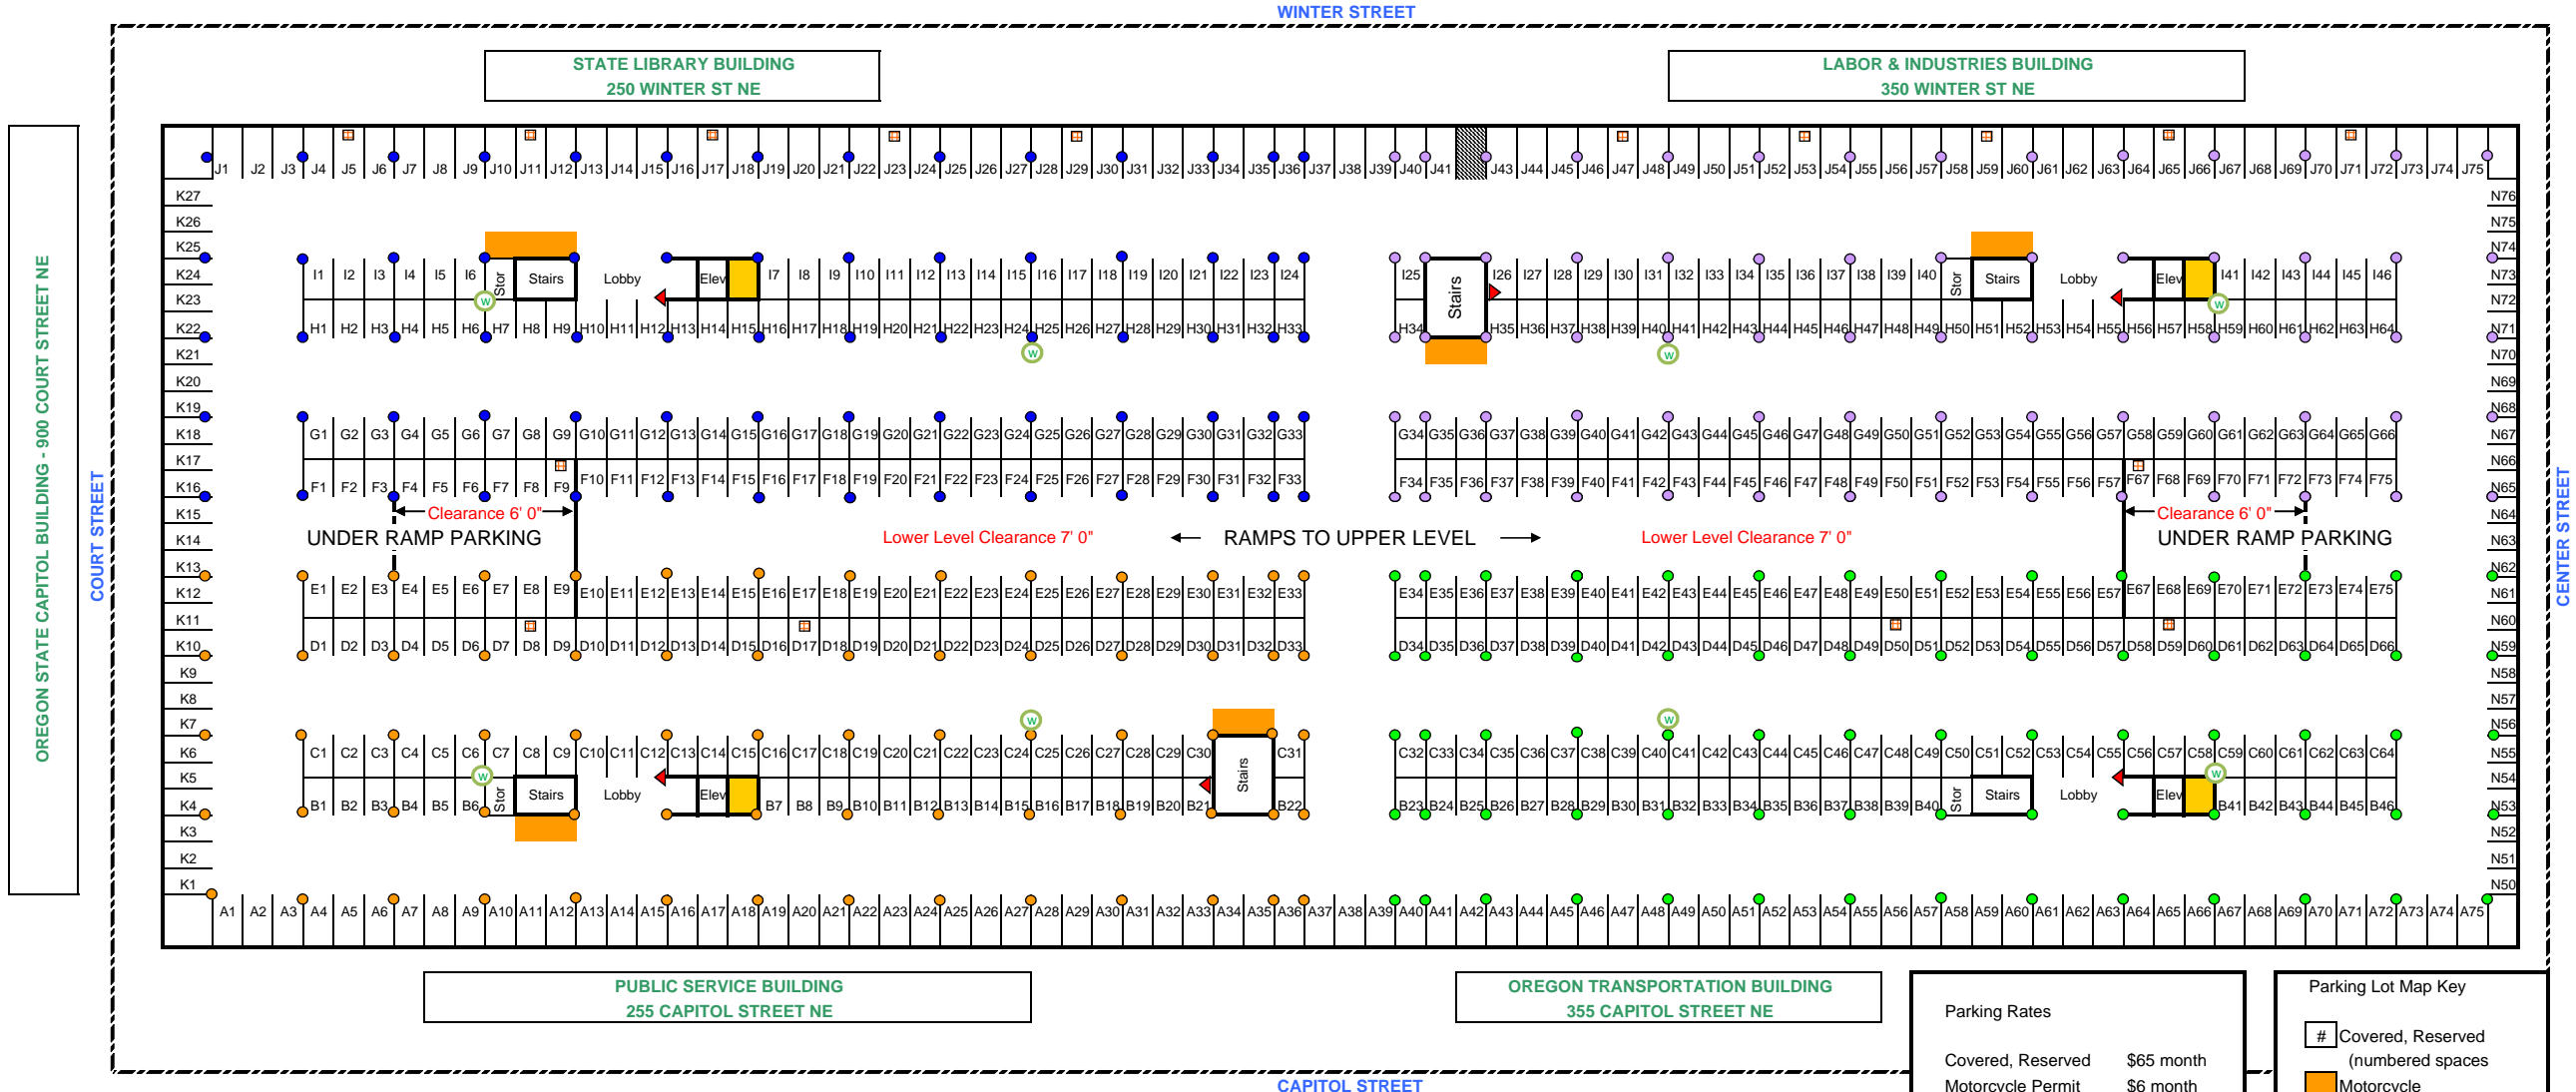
WINTER STREET

STATE LIBRARY BUILDING
250 WINTER ST NE

LABOR & INDUSTRIES BUILDING
350 WINTER ST NE

OREGON STATE CAPITOL BUILDING - 900 COURT STREET NE

COURT STREET

CENTER STREET

J1 J2 J3 J4 J5 J6 J7 J8 J9 J10 J11 J12 J13 J14 J15 J16 J17 J18 J19 J20 J21 J22 J23 J24 J25 J26 J27 J28 J29 J30 J31 J32 J33 J34 J35 J36 J37 J38 J39 J40 J41 J43 J44 J45 J46 J47 J48 J49 J50 J51 J52 J53 J54 J55 J56 J57 J58 J59 J60 J61 J62 J63 J64 J65 J66 J67 J68 J69 J70 J71 J72 J73 J74 J75

K27 K26 K25 K24 K23 K22 K21 K20 K19 K18 K17 K16 K15 K14 K13 K12 K11 K10 K9 K8 K7 K6 K5 K4 K3 K2 K1

N76 N75 N74 N73 N72 N71 N70 N69 N68 N67 N66 N65 N64 N63 N62 N61 N60 N59 N58 N57 N56 N55 N54 N53 N52 N51 N50

I1 I2 I3 I4 I5 I6 Stor Stairs Lobby Elev I7 I8 I9 I10 I11 I12 I13 I14 I15 I16 I17 I18 I19 I20 I21 I22 I23 I24 I25 Stairs I26 I27 I28 I29 I30 I31 I32 I33 I34 I35 I36 I37 I38 I39 I40 Stor Stairs Lobby Elev I41 I42 I43 I44 I45 I46

H1 H2 H3 H4 H5 H6 H7 H8 H9 H10 H11 H12 H13 H14 H15 H16 H17 H18 H19 H20 H21 H22 H23 H24 H25 H26 H27 H28 H29 H30 H31 H32 H33 H34 H35 H36 H37 H38 H39 H40 H41 H42 H43 H44 H45 H46 H47 H48 H49 H50 H51 H52 H53 H54 H55 H56 H57 H58 H59 H60 H61 H62 H63 H64

G1 G2 G3 G4 G5 G6 G7 G8 G9 G10 G11 G12 G13 G14 G15 G16 G17 G18 G19 G20 G21 G22 G23 G24 G25 G26 G27 G28 G29 G30 G31 G32 G33 G34 G35 G36 G37 G38 G39 G40 G41 G42 G43 G44 G45 G46 G47 G48 G49 G50 G51 G52 G53 G54 G55 G56 G57 G58 G59 G60 G61 G62 G63 G64 G65 G66

F1 F2 F3 F4 F5 F6 F7 F8 F9 F10 F11 F12 F13 F14 F15 F16 F17 F18 F19 F20 F21 F22 F23 F24 F25 F26 F27 F28 F29 F30 F31 F32 F33 F34 F35 F36 F37 F38 F39 F40 F41 F42 F43 F44 F45 F46 F47 F48 F49 F50 F51 F52 F53 F54 F55 F56 F57 F67 F68 F69 F70 F71 F72 F73 F74 F75

Clearance 6' 0"
UNDER RAMP PARKING
Lower Level Clearance 7' 0"
RAMPS TO UPPER LEVEL
Lower Level Clearance 7' 0"
Clearance 6' 0"
UNDER RAMP PARKING

E1 E2 E3 E4 E5 E6 E7 E8 E9 E10 E11 E12 E13 E14 E15 E16 E17 E18 E19 E20 E21 E22 E23 E24 E25 E26 E27 E28 E29 E30 E31 E32 E33 E34 E35 E36 E37 E38 E39 E40 E41 E42 E43 E44 E45 E46 E47 E48 E49 E50 E51 E52 E53 E54 E55 E56 E57 E67 E68 E69 E70 E71 E72 E73 E74 E75

D1 D2 D3 D4 D5 D6 D7 D8 D9 D10 D11 D12 D13 D14 D15 D16 D17 D18 D19 D20 D21 D22 D23 D24 D25 D26 D27 D28 D29 D30 D31 D32 D33 D34 D35 D36 D37 D38 D39 D40 D41 D42 D43 D44 D45 D46 D47 D48 D49 D50 D51 D52 D53 D54 D55 D56 D57 D58 D59 D60 D61 D62 D63 D64 D65 D66

C1 C2 C3 C4 C5 C6 C7 C8 C9 C10 C11 C12 C13 C14 C15 C16 C17 C18 C19 C20 C21 C22 C23 C24 C25 C26 C27 C28 C29 C30 Stairs C31 C32 C33 C34 C35 C36 C37 C38 C39 C40 C41 C42 C43 C44 C45 C46 C47 C48 C49 C50 C51 C52 C53 C54 C55 C56 C57 C58 C59 C60 C61 C62 C63 C64

B1 B2 B3 B4 B5 B6 Stor Stairs Lobby Elev B7 B8 B9 B10 B11 B12 B13 B14 B15 B16 B17 B18 B19 B20 B21 B22 B23 B24 B25 B26 B27 B28 B29 B30 B31 B32 B33 B34 B35 B36 B37 B38 B39 B40 Stor Stairs Lobby Elev B41 B42 B43 B44 B45 B46

A1 A2 A3 A4 A5 A6 A7 A8 A9 A10 A11 A12 A13 A14 A15 A16 A17 A18 A19 A20 A21 A22 A23 A24 A25 A26 A27 A28 A29 A30 A31 A32 A33 A34 A35 A36 A37 A38 A39 A40 A41 A42 A43 A44 A45 A46 A47 A48 A49 A50 A51 A52 A53 A54 A55 A56 A57 A58 A59 A60 A61 A62 A63 A64 A65 A66 A67 A68 A69 A70 A71 A72 A73 A74 A75

PUBLIC SERVICE BUILDING
255 CAPITOL STREET NE

OREGON TRANSPORTATION BUILDING
355 CAPITOL STREET NE

Parking Rates
Covered, Reserved $65 month
Motorcycle Permit $6 month

Parking Lot Map Key
# Covered, Reserved (numbered spaces
Motorcycle

CAPITOL STREET